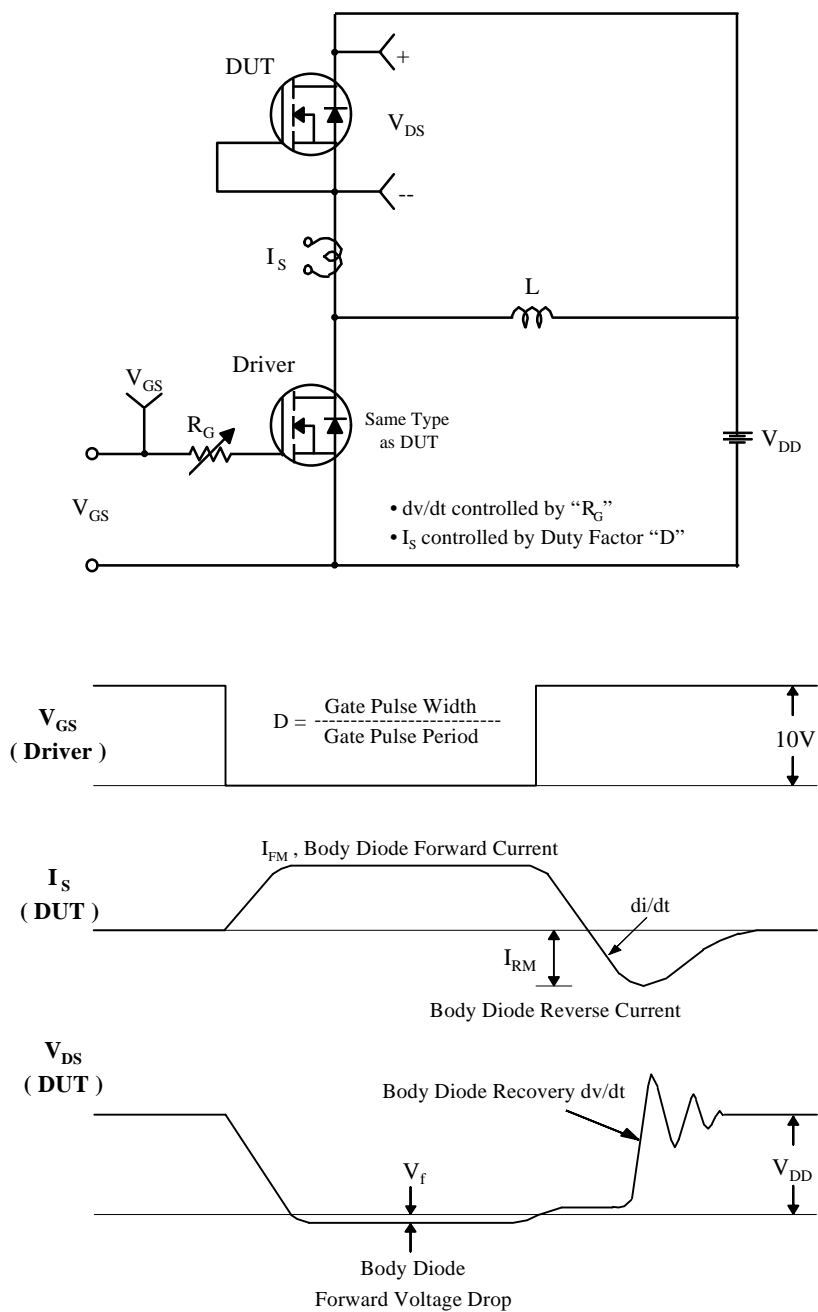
DUT

+

$V_{DS}$

--

$I_S$

L

Driver

$V_{GS}$

$R_G$

Same Type as DUT

$V_{DD}$

$V_{GS}$

• dv/dt controlled by "$R_G$"

• $I_S$ controlled by Duty Factor "D"

$V_{GS}$ ( Driver )

D = $\frac{\text{Gate Pulse Width}}{\text{Gate Pulse Period}}$

10V

$I_S$ ( DUT )

$I_{FM}$ , Body Diode Forward Current

di/dt

$I_{RM}$

Body Diode Reverse Current

$V_{DS}$ ( DUT )

Body Diode Recovery dv/dt

$V_f$

$V_{DD}$

Body Diode Forward Voltage Drop